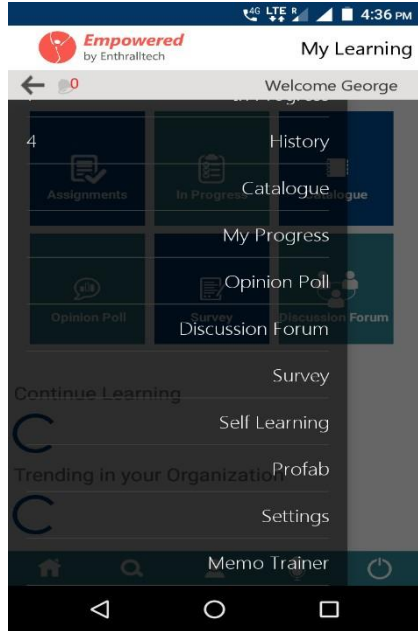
4G LTE R 4:36 pm

Empowered
by Enthralltech

My Learning

0

Welcome George

In Progress

4

History

Assignments

In Progress

Catalogue

Catalogue

My Progress

Opinion Poll

Opinion Poll

Survey

Discussion Forum

Discussion Forum

Survey

Continue Learning

Self Learning

Trending in your Organization

Profab

Settings

Memo Trainer